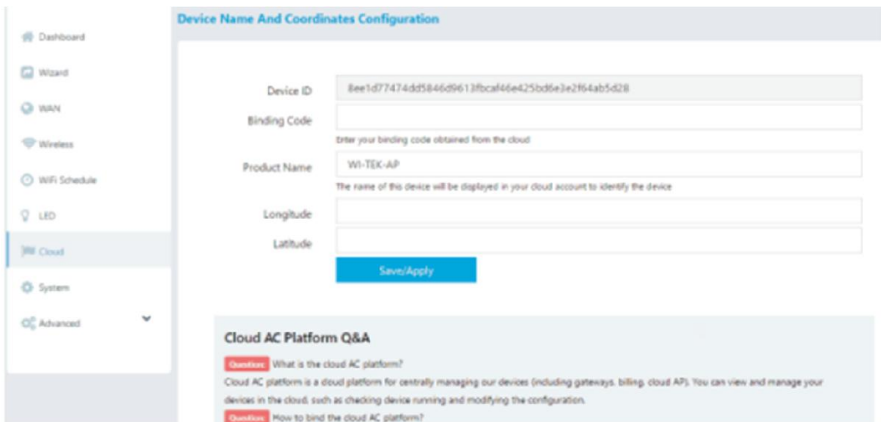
Dashboard
Wizard
WAN
Wireless
WiFi Schedule
LED
Cloud
System
Advanced

Device Name And Coordinates Configuration

Device ID 8ee1d77474dd5846d9613fbcaf46e425bd6e3e2f64ab5d28
Binding Code
Enter your binding code obtained from the cloud
Product Name WI-TEK-AP
The name of this device will be displayed in your cloud account to identify the device
Longitude
Latitude
Save/Apply

Cloud AC Platform Q&A

Question: What is the cloud AC platform?
Cloud AC platform is a cloud platform for centrally managing our devices (including gateways, billing, cloud AP). You can view and manage your devices in the cloud, such as checking device running and modifying the configuration.
Question: How to bind the cloud AC platform?